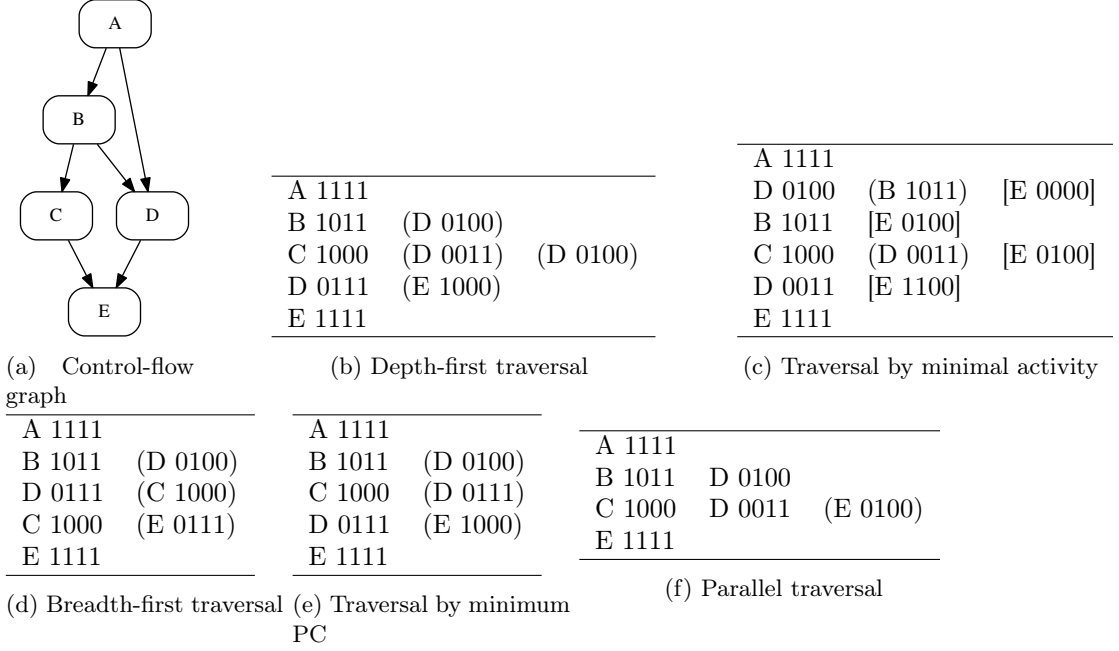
A

B

C

D

E

(a) Control-flow graph

| | | |
|---|---|---|
| A 1111 | | |
| B 1011 | (D 0100) | |
| C 1000 | (D 0011) | (D 0100) |
| D 0111 | (E 1000) | |
| E 1111 | | |

(b) Depth-first traversal

| | | |
|---|---|---|
| A 1111 | | |
| D 0100 | (B 1011) | [E 0000] |
| B 1011 | [E 0100] | |
| C 1000 | (D 0011) | [E 0100] |
| D 0011 | [E 1100] | |
| E 1111 | | |

(c) Traversal by minimal activity

| | |
|---|---|
| A 1111 | |
| B 1011 | (D 0100) |
| D 0111 | (C 1000) |
| C 1000 | (E 0111) |
| E 1111 | |

(d) Breadth-first traversal

| | |
|---|---|
| A 1111 | |
| B 1011 | (D 0100) |
| C 1000 | (D 0111) |
| D 0111 | (E 1000) |
| E 1111 | |

(e) Traversal by minimum PC

| | | |
|---|---|---|
| A 1111 | | |
| B 1011 | D 0100 | |
| C 1000 | D 0011 | (E 0100) |
| E 1111 | | |

(f) Parallel traversal